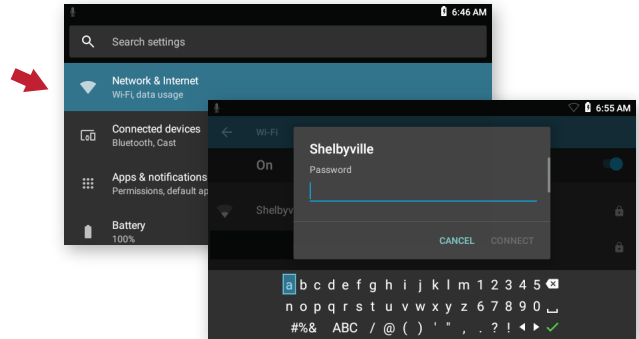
6:46 AM

Search settings

Network & Internet
Wi-Fi, data usage

Connected devices
Bluetooth, Cast

Apps & notifications
Permissions, default ap

Battery
100%

6:55 AM

Wi-Fi

On

Shelbyv

Shelbyville
Password

CANCEL CONNECT

a b c d e f g h i j k l m 1 2 3 4 5
n o p q r s t u v w x y z 6 7 8 9 0
#%& ABC / @ ( ) ' " , . ? ! ◂ ▸